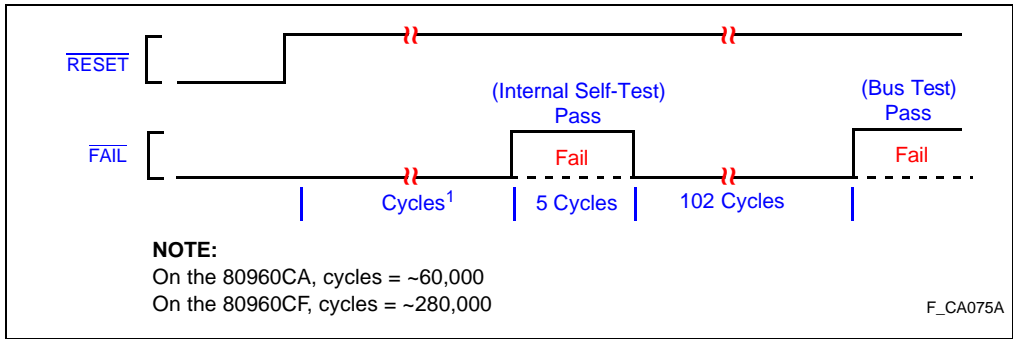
$\overline{\text{RESET}}$

(Internal Self-Test) Pass

(Bus Test) Pass

$\overline{\text{FAIL}}$

Fail

Fail

Cycles$^1$

5 Cycles

102 Cycles

**NOTE:**
On the 80960CA, cycles = ~60,000
On the 80960CF, cycles = ~280,000

F_CA075A